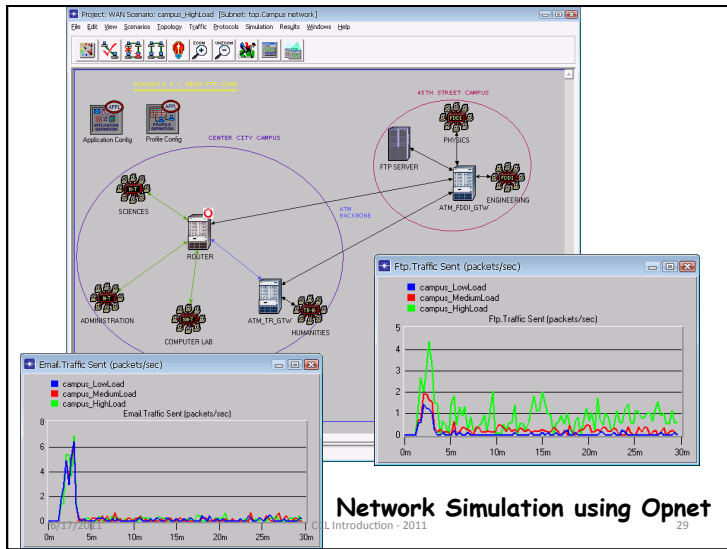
Project: WAN Scenario: campus_HighLoad [Subnet: top.Campus network]

File Edit View Scenarios Topology Traffic Protocols Simulation Results Windows Help

Scenario 3 : HIGH FTP LOAD

APPL

Application Config

Profile Config

CENTER CITY CAMPUS

45TH STREET CAMPUS

PHYSICS

FTP SERVER

ENGINEERING

ATM_FDDI_GTW

SCIENCES

ROUTER

ATM BACKBONE

ADMINISTRATION

ATM_TR_GTW

HUMANITIES

COMPUTER LAB

Ftp.Traffic Sent (packets/sec)

campus_LowLoad
campus_MediumLoad
campus_HighLoad

Ftp.Traffic Sent (packets/sec)

5
4
3
2
1
0

0m 5m 10m 15m 20m 25m 30m

Email.Traffic Sent (packets/sec)

campus_LowLoad
campus_MediumLoad
campus_HighLoad

Email.Traffic Sent (packets/sec)

8
6
4
2
0

0m 5m 10m 15m 20m 25m 30m

Network Simulation using Opnet

6/17/2011 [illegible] CCL Introduction - 2011 29